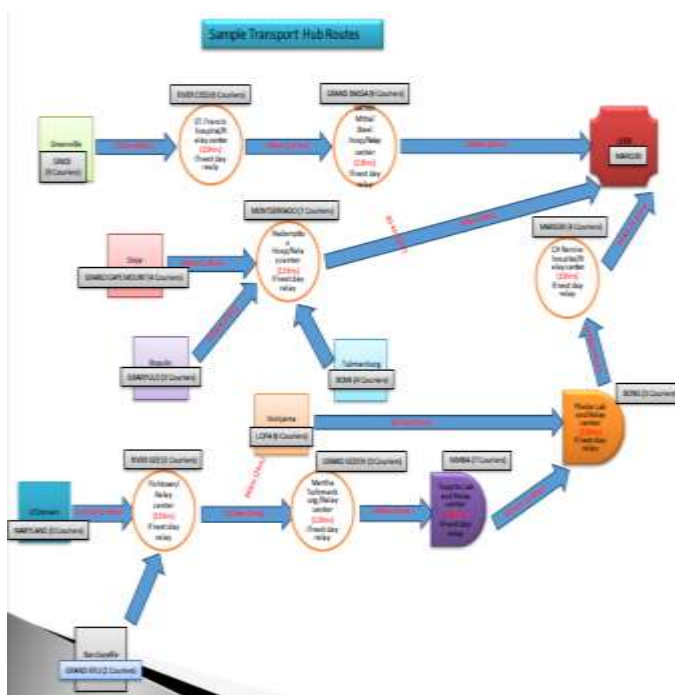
Sample Transport Hub Routes

RIVER CESS (6 Couriers)

GRAND BASSA (6 Couriers)

Greenville

SINOE (3 Couriers)

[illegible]

St. Francis hospital/Relay center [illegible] Fixed day relay

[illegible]

Mittal Steel hosp/Relay center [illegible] Fixed day relay

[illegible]

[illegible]

MARGIBI

MONTSERRADO (7 Couriers)

Sinje

GRAND CAPE MOUNT (4 Couriers)

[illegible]

Redemption Hosp/Relay center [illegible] Fixed day relay

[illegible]

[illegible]

MARGIBI (4 Couriers)

CH Rennie hospital/Relay center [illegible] Fixed day relay

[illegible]

Bopolu

GBARPOLU (3 Couriers)

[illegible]

Tubmanburg

BOMI (4 Couriers)

BONG (5 Couriers)

Voinjama

LOFA (6 Couriers)

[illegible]

Phebe Lab and Relay center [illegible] Fixed day relay

RIVER GEE (3 Couriers)

GRAND GEDEH (3 Couriers)

NIMBA (7 Couriers)

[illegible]

Fishtown/Relay center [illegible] Fixed day relay

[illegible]

Martha Tubman Hosp/Relay center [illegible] Fixed day relay

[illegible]

Saniquellie Lab and Relay center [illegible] Fixed day relay

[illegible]

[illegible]

J.J.Dossen

MARYLAND (3 Couriers)

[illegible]

Barclayville

GRAND KRU (2 Couriers)